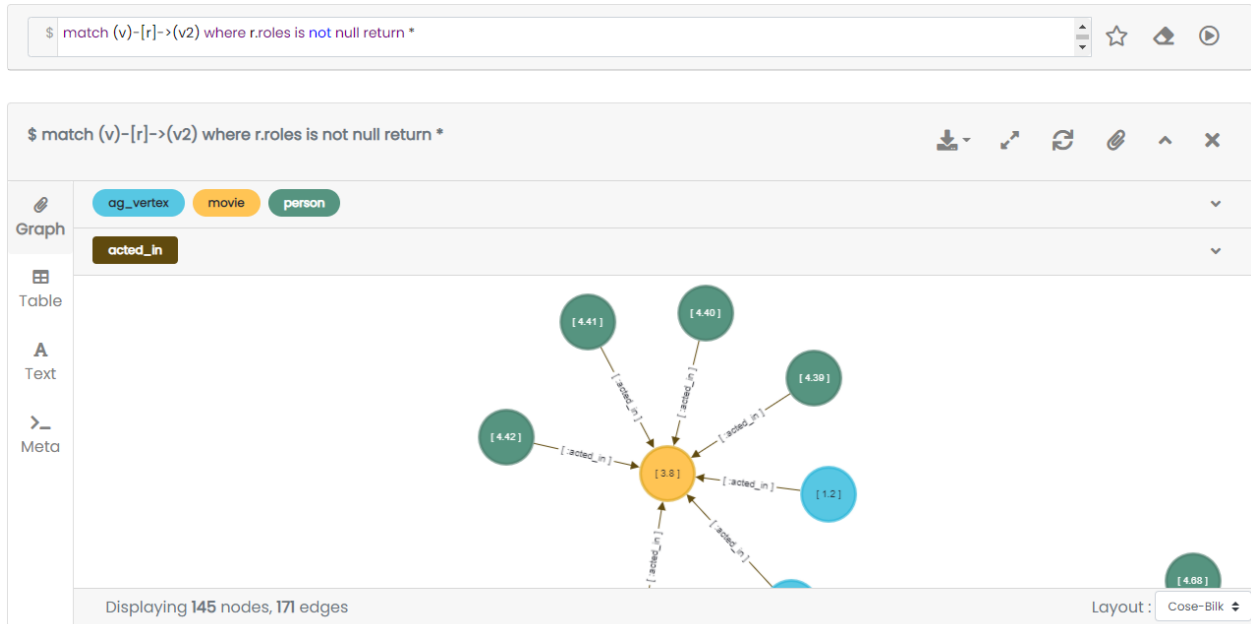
$ match (v)-[r]->(v2) where r.roles is not null return *

$ match (v)-[r]->(v2) where r.roles is not null return *

Graph

Table

Text

Meta

ag_vertex movie person

acted_in

[ 4.41 ]

[ 4.40 ]

[ 4.39 ]

[ 4.42 ]

[ 3.8 ]

[ 1.2 ]

[ 4.68 ]

[ :acted_in ]

[ :acted_in ]

[ :acted_in ]

[ :acted_in ]

[ :acted_in ]

[ :acted_in ]

[ :acted_in ]

Displaying 145 nodes, 171 edges

Layout : Cose-Bilk